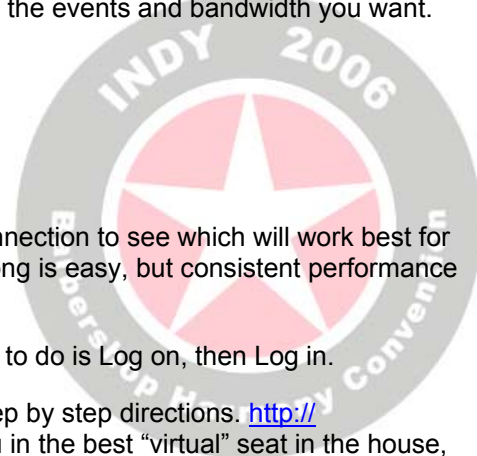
the events and bandwidth you want.

INDY 2006

nnection to see which will work best for ng is easy, but consistent performance

to do is Log on, then Log in.

ep by step directions. http://
in the best "virtual" seat in the house,

Convention